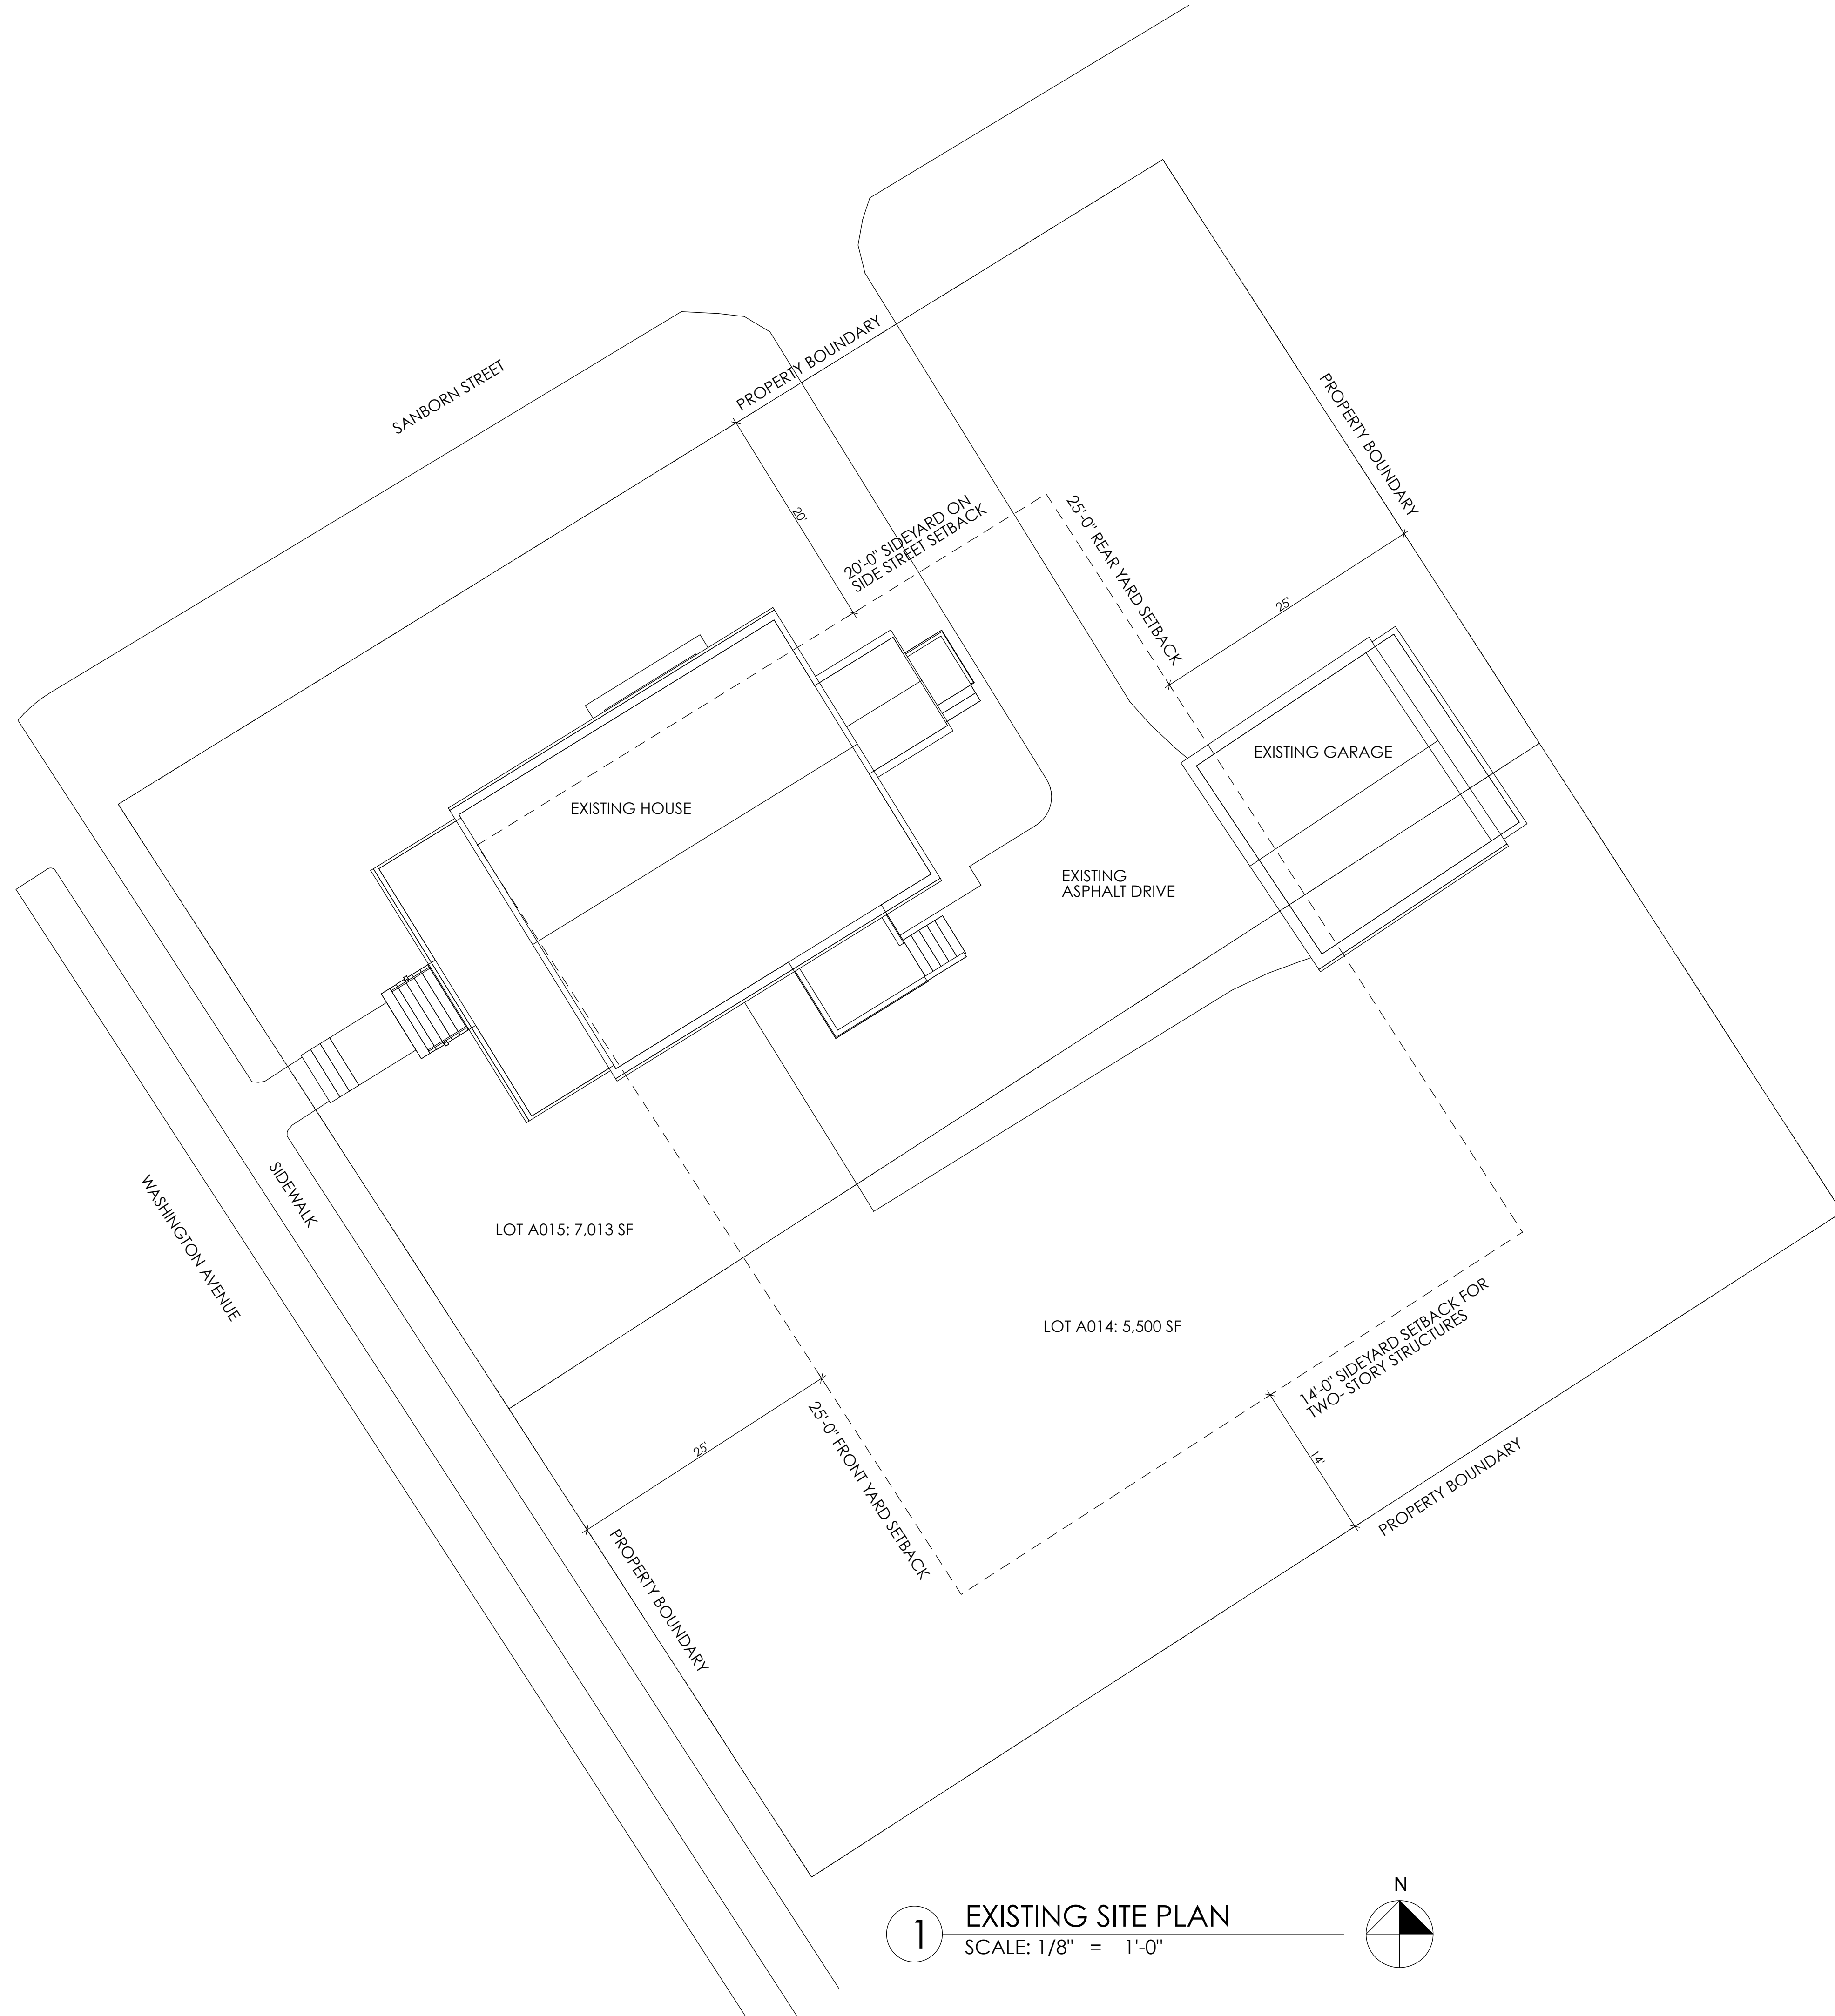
SANBORN STREET

PROPERTY BOUNDARY

PROPERTY BOUNDARY

20'

20'-0" SIDEYARD ON SIDE STREET SETBACK

25'-0" REAR YARD SETBACK

25'

EXISTING GARAGE

EXISTING HOUSE

EXISTING ASPHALT DRIVE

SIDEWALK

WASHINGTON AVENUE

LOT A015: 7,013 SF

LOT A014: 5,500 SF

14'-0" SIDEYARD SETBACK FOR TWO- STORY STRUCTURES

25'

25'-0" FRONT YARD SETBACK

14'

PROPERTY BOUNDARY

PROPERTY BOUNDARY

1 EXISTING SITE PLAN
SCALE: 1/8" = 1'-0"

N